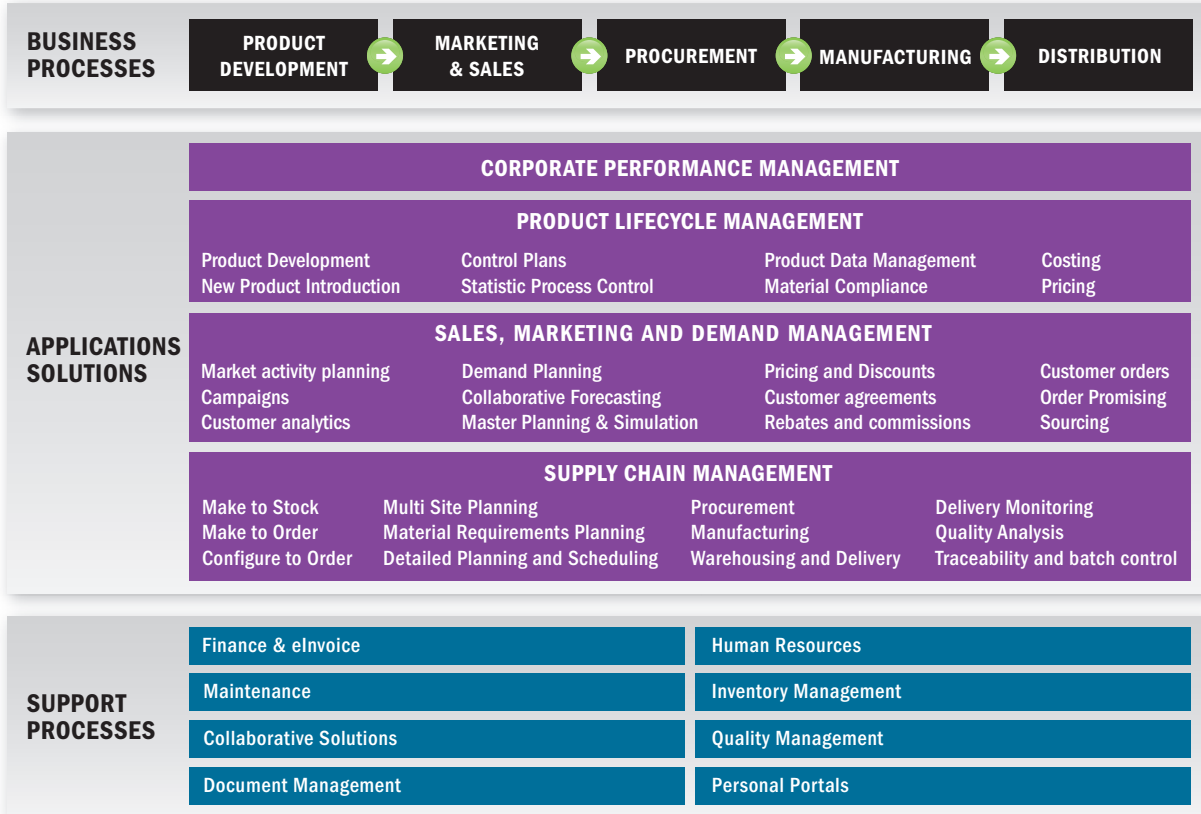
BUSINESS PROCESSES

PRODUCT DEVELOPMENT

MARKETING & SALES

PROCUREMENT

MANUFACTURING

DISTRIBUTION

APPLICATIONS SOLUTIONS

CORPORATE PERFORMANCE MANAGEMENT

PRODUCT LIFECYCLE MANAGEMENT

Product Development
New Product Introduction

Control Plans
Statistic Process Control

Product Data Management
Material Compliance

Costing
Pricing

SALES, MARKETING AND DEMAND MANAGEMENT

Market activity planning
Campaigns
Customer analytics

Demand Planning
Collaborative Forecasting
Master Planning & Simulation

Pricing and Discounts
Customer agreements
Rebates and commissions

Customer orders
Order Promising
Sourcing

SUPPLY CHAIN MANAGEMENT

Make to Stock
Make to Order
Configure to Order

Multi Site Planning
Material Requirements Planning
Detailed Planning and Scheduling

Procurement
Manufacturing
Warehousing and Delivery

Delivery Monitoring
Quality Analysis
Traceability and batch control

SUPPORT PROCESSES

Finance & eInvoice

Human Resources

Maintenance

Inventory Management

Collaborative Solutions

Quality Management

Document Management

Personal Portals